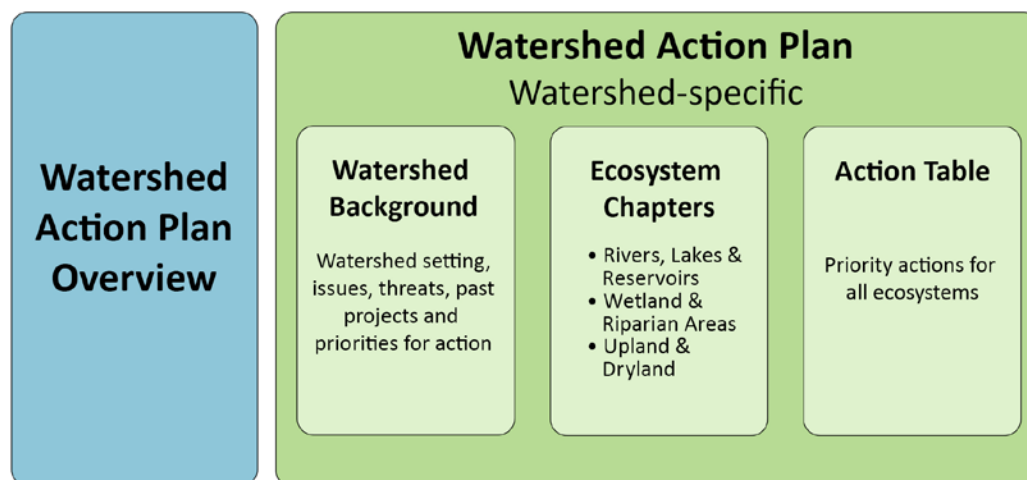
Watershed Action Plan Overview

Watershed Action Plan
Watershed-specific

Watershed Background

Watershed setting, issues, threats, past projects and priorities for action

Ecosystem Chapters

• Rivers, Lakes & Reservoirs
• Wetland & Riparian Areas
• Upland & Dryland

Action Table

Priority actions for all ecosystems